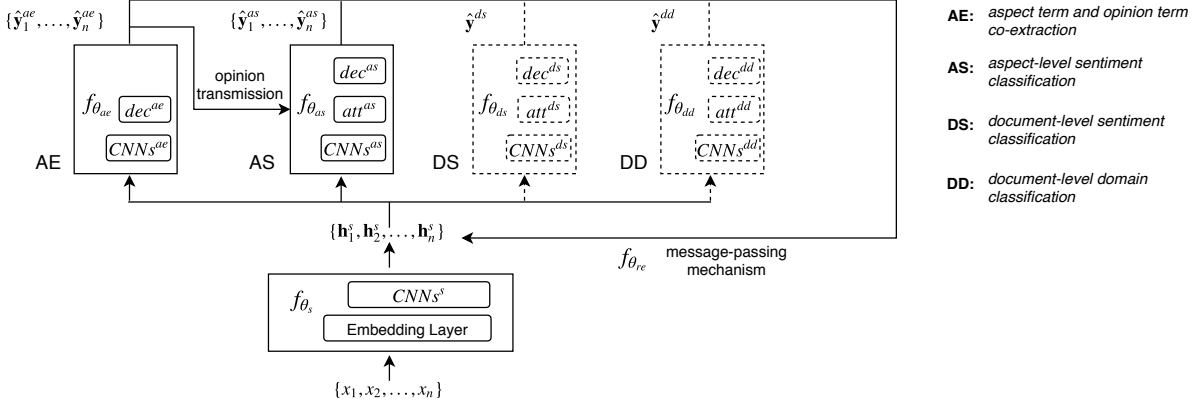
$\{\hat{\mathbf{y}}_1^{ae}, \ldots, \hat{\mathbf{y}}_n^{ae}\}$

$\{\hat{\mathbf{y}}_1^{as}, \ldots, \hat{\mathbf{y}}_n^{as}\}$

$\hat{\mathbf{y}}^{ds}$

$\hat{\mathbf{y}}^{dd}$

$f_{\theta_{ae}}$ $dec^{ae}$ $CNNs^{ae}$

AE

opinion transmission

$f_{\theta_{as}}$ $dec^{as}$ $att^{as}$ $CNNs^{as}$

AS

$f_{\theta_{ds}}$ $dec^{ds}$ $att^{ds}$ $CNNs^{ds}$

DS

$f_{\theta_{dd}}$ $dec^{dd}$ $att^{dd}$ $CNNs^{dd}$

DD

$\{\mathbf{h}_1^s, \mathbf{h}_2^s, \ldots, \mathbf{h}_n^s\}$

$f_{\theta_{re}}$ message-passing mechanism

$f_{\theta_s}$ $CNNs^s$

Embedding Layer

$\{x_1, x_2, \ldots, x_n\}$

AE: aspect term and opinion term co-extraction

AS: aspect-level sentiment classification

DS: document-level sentiment classification

DD: document-level domain classification